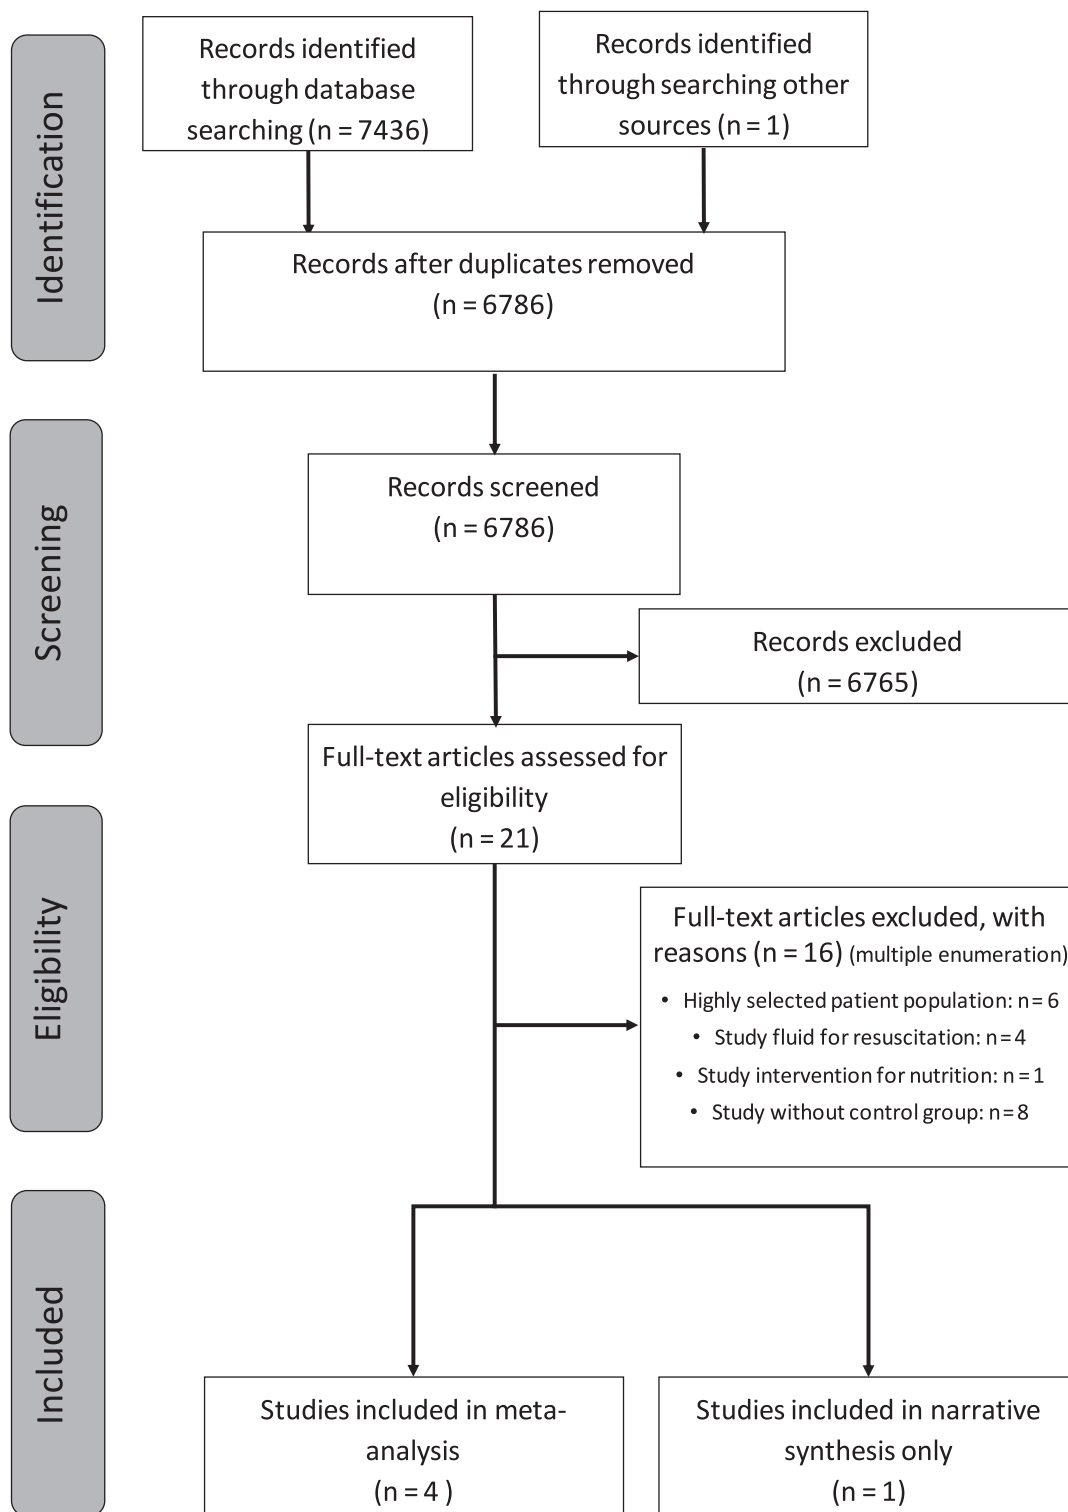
Identification

Records identified through database searching (n = 7436)

Records identified through searching other sources (n = 1)

Records after duplicates removed (n = 6786)

Screening

Records screened (n = 6786)

Records excluded (n = 6765)

Eligibility

Full-text articles assessed for eligibility (n = 21)

Full-text articles excluded, with reasons (n = 16) (multiple enumeration)

• Highly selected patient population: n = 6
• Study fluid for resuscitation: n = 4
• Study intervention for nutrition: n = 1
• Study without control group: n = 8

Included

Studies included in meta-analysis (n = 4 )

Studies included in narrative synthesis only (n = 1)